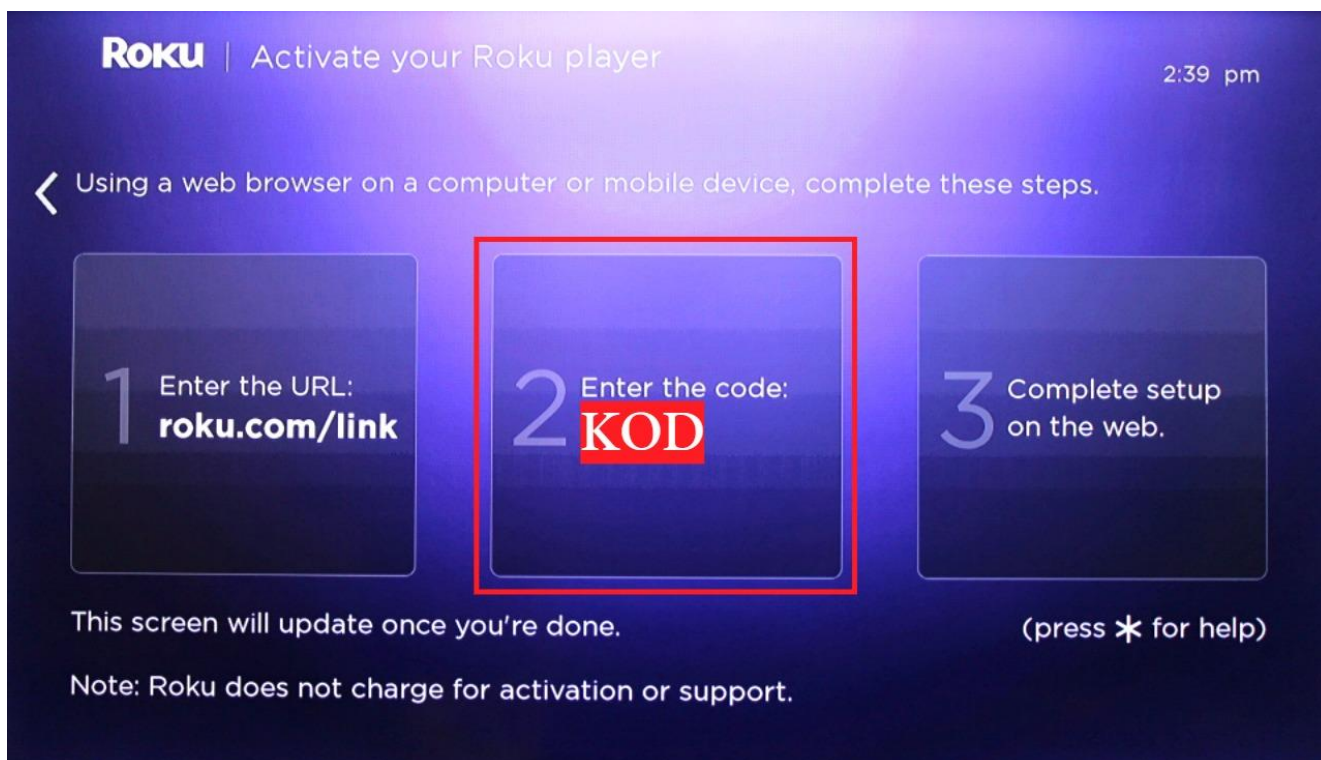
Roku | Activate your Roku player

2:39 pm

Using a web browser on a computer or mobile device, complete these steps.

1 Enter the URL: roku.com/link

2 Enter the code: KOD

3 Complete setup on the web.

This screen will update once you're done.

(press ✱ for help)

Note: Roku does not charge for activation or support.